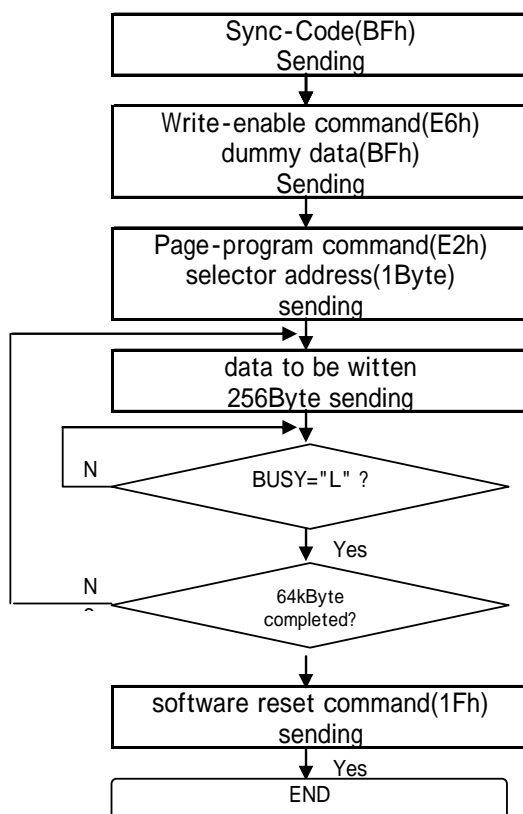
Sync-Code(BFh)
Sending

Write-enable command(E6h)
dummy data(BFh)
Sending

Page-program command(E2h)
selector address(1Byte)
sending

data to be witten
256Byte sending

N

BUSY="L" ?

Yes

N

64kByte
completed?

software reset command(1Fh)
sending

Yes

END